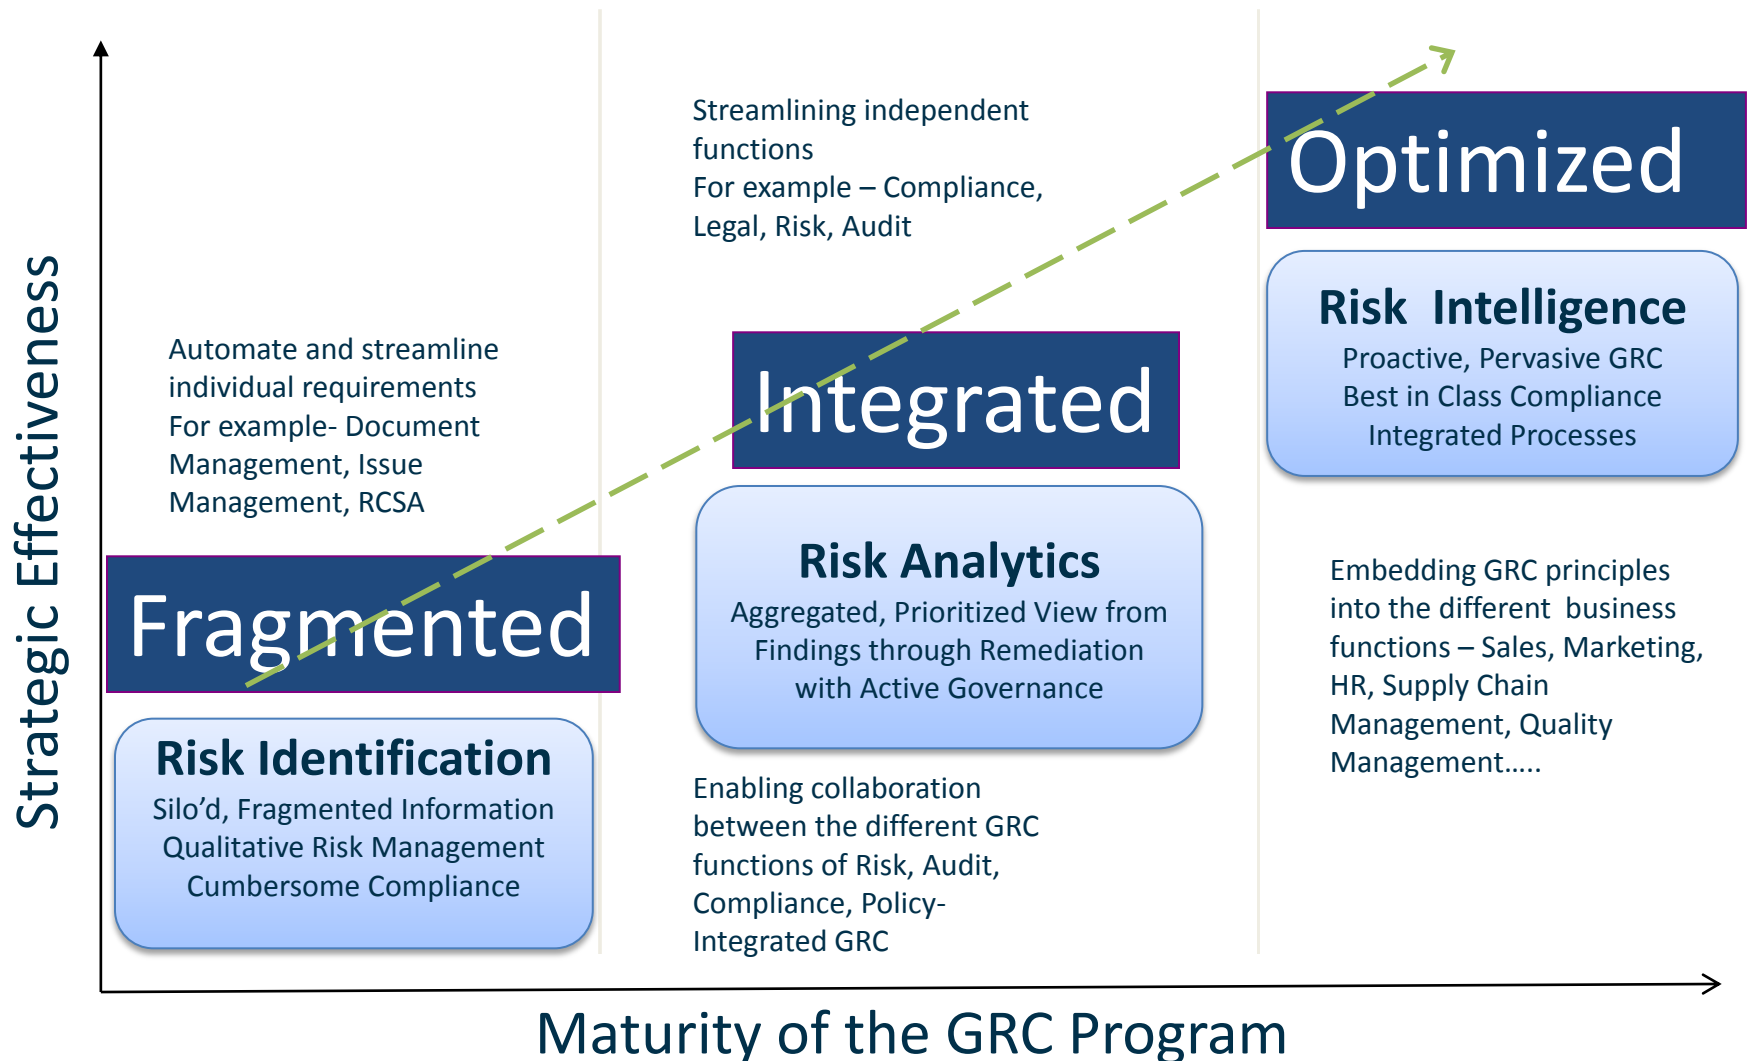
Strategic Effectiveness

Automate and streamline individual requirements
For example- Document Management, Issue Management, RCSA

Fragmented

Risk Identification
Silo'd, Fragmented Information
Qualitative Risk Management
Cumbersome Compliance

Streamlining independent functions
For example – Compliance, Legal, Risk, Audit

Integrated

Risk Analytics
Aggregated, Prioritized View from Findings through Remediation with Active Governance

Enabling collaboration between the different GRC functions of Risk, Audit, Compliance, Policy-Integrated GRC

Optimized

Risk Intelligence
Proactive, Pervasive GRC
Best in Class Compliance
Integrated Processes

Embedding GRC principles into the different business functions – Sales, Marketing, HR, Supply Chain Management, Quality Management…..

Maturity of the GRC Program